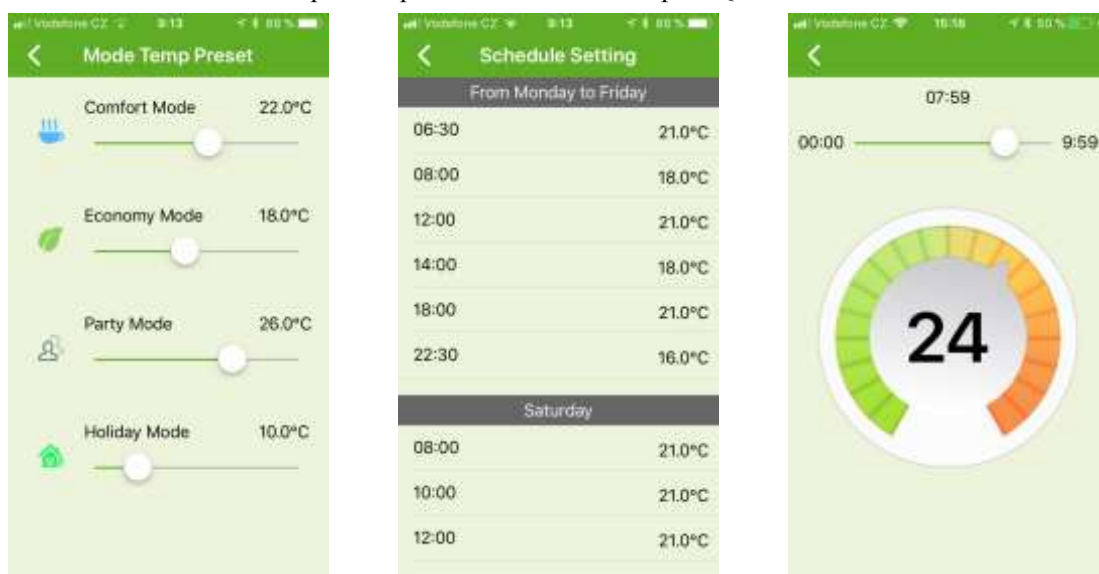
Vodafone CZ 9:13 80 %

<

Mode Temp Preset

Comfort Mode 22.0°C

Economy Mode 18.0°C

Party Mode 26.0°C

Holiday Mode 10.0°C

Vodafone CZ 9:13 80 %

<

Schedule Setting

From Monday to Friday

| | |
|---|---|
| 06:30 | 21.0°C |
| 08:00 | 18.0°C |
| 12:00 | 21.0°C |
| 14:00 | 18.0°C |
| 18:00 | 21.0°C |
| 22:30 | 16.0°C |

Saturday

| | |
|---|---|
| 08:00 | 21.0°C |
| 10:00 | 21.0°C |
| 12:00 | 21.0°C |

Vodafone CZ 15:18 50 %

<

07:59

00:00 9:59

24